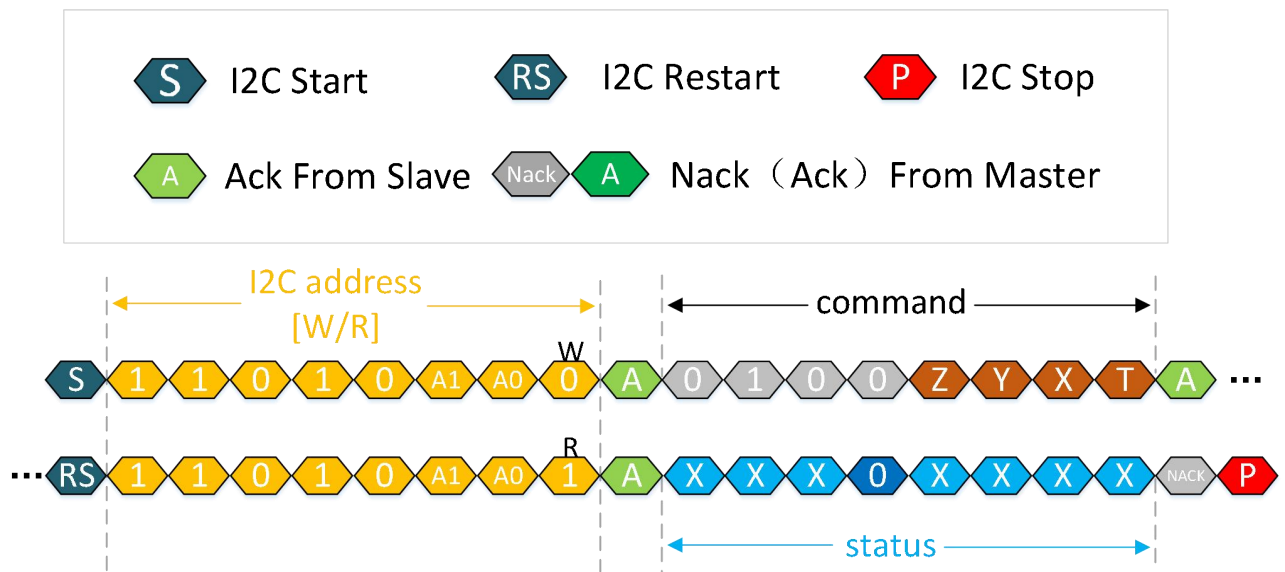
S I2C Start
RS I2C Restart
P I2C Stop
A Ack From Slave
Nack A Nack（Ack）From Master

I2C address [W/R]
command

W
S 1 1 0 1 0 A1 A0 0 A 0 1 0 0 Z Y X T A ...

R
... RS 1 1 0 1 0 A1 A0 1 A X X X 0 X X X X NACK P

status